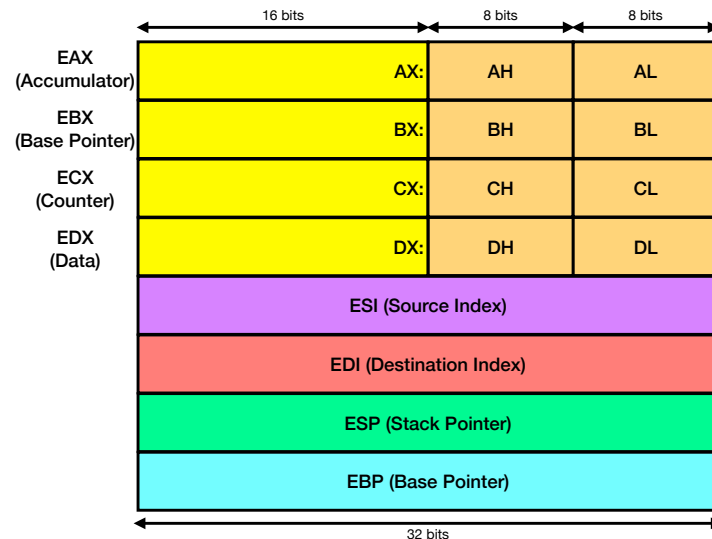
16 bits 8 bits 8 bits

EAX (Accumulator) AX: AH AL

EBX (Base Pointer) BX: BH BL

ECX (Counter) CX: CH CL

EDX (Data) DX: DH DL

ESI (Source Index)

EDI (Destination Index)

ESP (Stack Pointer)

EBP (Base Pointer)

32 bits